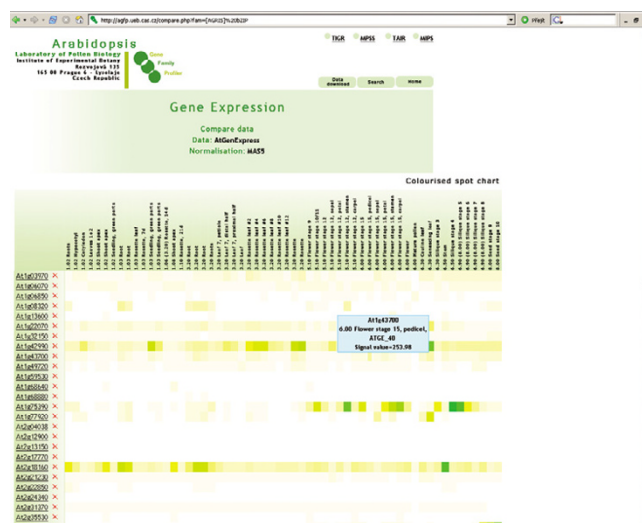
http://agfp.ueb.cas.cz/compare.php?fam=[AGRIS]%20bZIP

Arabidopsis
Laboratory of Pollen Biology
Institute of Experimental Botany
Rozvojová 135
165 00 Prague 6 - Lysolaje
Czech Republic

Gene Family Profiler

TIGR MPSS TAIR MIPS

Data download Search Home

Gene Expression

Compare data
Data: AtGenExpress
Normalisation: MAS5

Colourised spot chart

At1g03970
At1g06070
At1g06850
At1g08320
At1g13600
At1g22070
At1g32150
At1g42990
At1g43700
At1g49720
At1g59530
At1g68640
At1g68880
At1g75390
At1g77920
At2g04038
At2g12900
At2g13150
At2g17770
At2g18160
At2g21230
At2g22850
At2g24340
At2g31370
At2g35530

At1g43700
6.00 Flower stage 15, pedicel,
ATGE_40
Signal value=253.98